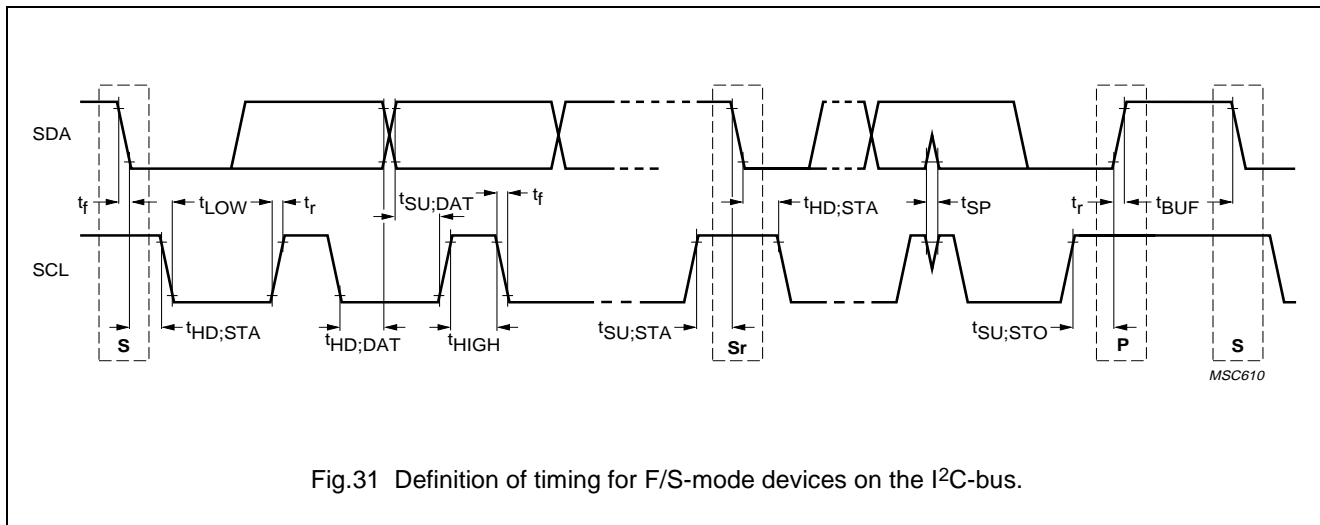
SDA

$t_f$ $t_{LOW}$ $t_r$ $t_{SU;DAT}$ $t_f$ $t_{HD;STA}$ $t_{SP}$ $t_r$ $t_{BUF}$

SCL

S $t_{HD;STA}$ $t_{HD;DAT}$ $t_{HIGH}$ $t_{SU;STA}$ Sr $t_{SU;STO}$ P S

MSC610

Fig.31 Definition of timing for F/S-mode devices on the I$^2$C-bus.